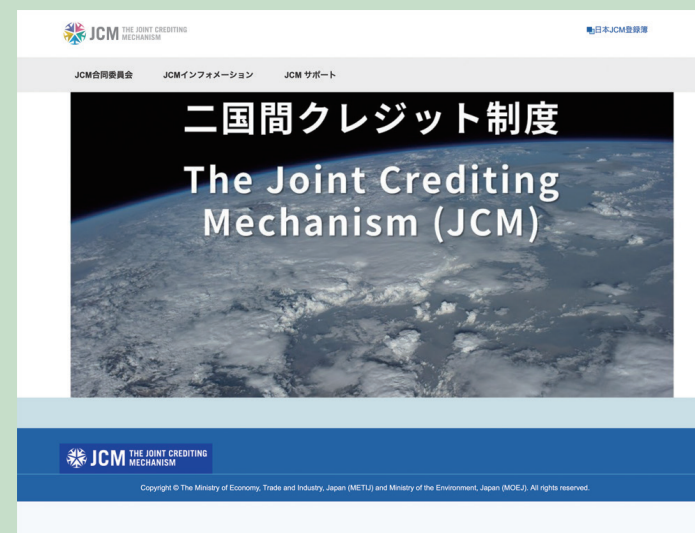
JCM THE JOINT CREDITING MECHANISM

日本JCM登録簿

JCM合同委員会　JCMインフォメーション　JCM サポート

二国間クレジット制度

The Joint Crediting Mechanism (JCM)

JCM THE JOINT CREDITING MECHANISM

Copyright © The Ministry of Economy, Trade and Industry, Japan (METIJ) and Ministry of the Environment, Japan (MOEJ). All rights reserved.